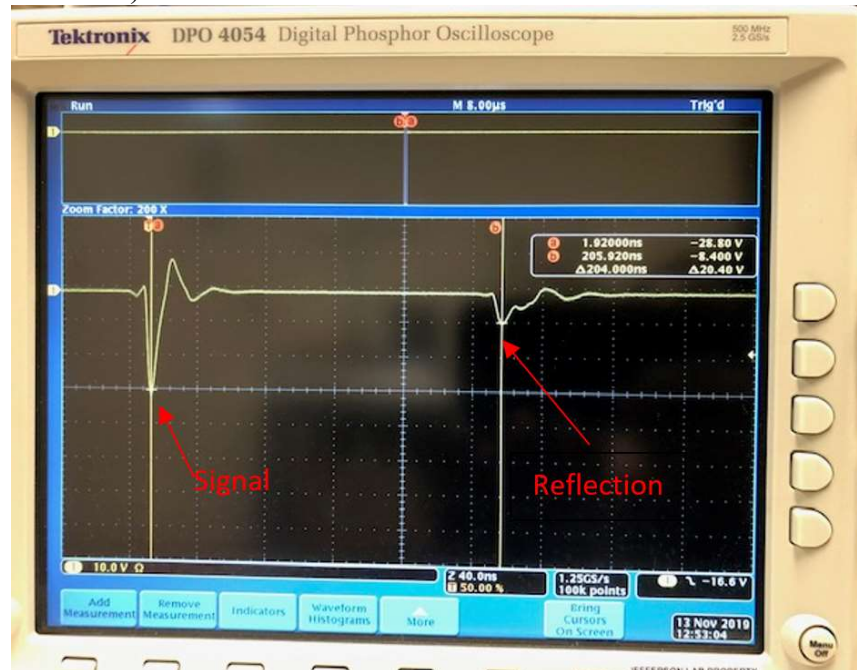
Tektronix DPO 4054 Digital Phosphor Oscilloscope

500 MHz
2.5 GS/s

Run

M 8.00μs

Trig'd

Zoom Factor: 200 X

a 1.92000ns −28.80 V
b 205.920ns −8.400 V
Δ204.000ns Δ20.40 V

Signal

Reflection

1 10.0 V Ω

Z 40.0ns
T 50.00 %

1.25GS/s
100k points

1 ∖ −16.6 V

Add Measurement

Remove Measurement

Indicators

Waveform Histograms

More

Bring Cursors On Screen

13 Nov 2019
12:53:04

Menu Off